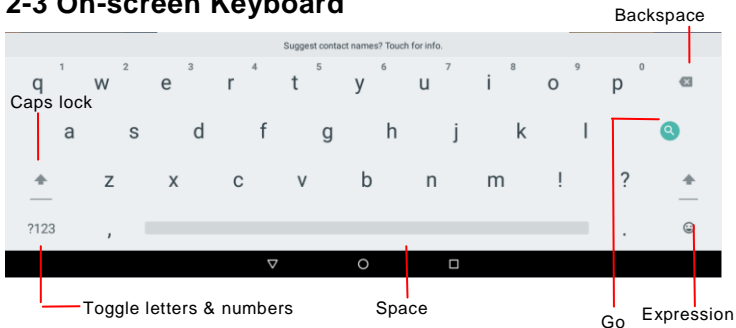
2-3 On-screen Keyboard

Backspace

Suggest contact names? Touch for info.

1 q 2 w 3 e 4 r 5 t 6 y 7 u 8 i 9 o 0 p

Caps lock

a s d f g h j k l

z x c v b n m ! ?

?123 , .

Toggle letters & numbers

Space

Go

Expression